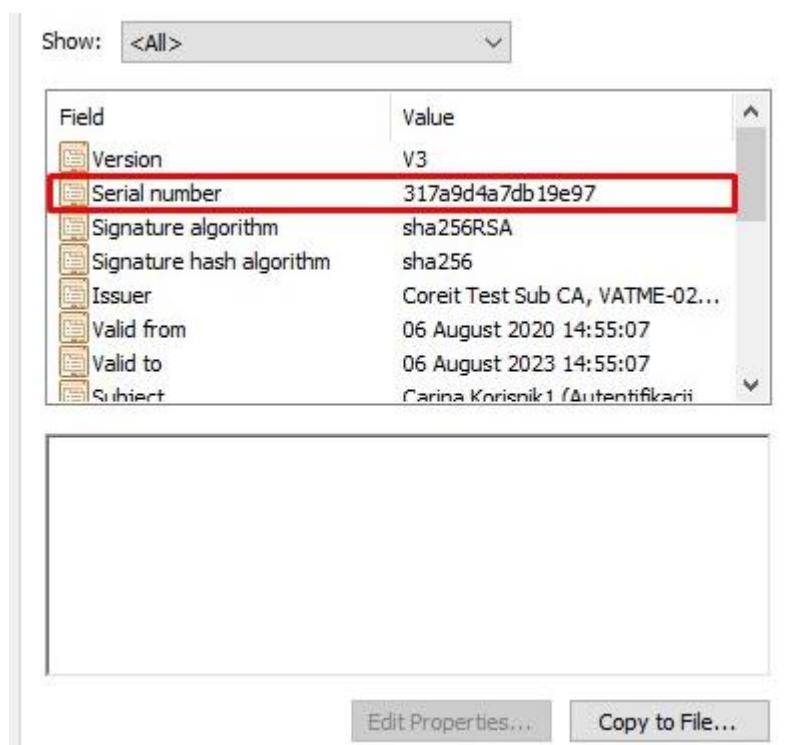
Show: <All>

| Field | Value |
|---|---|
| Version | V3 |
| Serial number | 317a9d4a7db19e97 |
| Signature algorithm | sha256RSA |
| Signature hash algorithm | sha256 |
| Issuer | Coreit Test Sub CA, VATME-02... |
| Valid from | 06 August 2020 14:55:07 |
| Valid to | 06 August 2023 14:55:07 |
| Subject | Carina Korisnik1 (Autentifikacij |

Edit Properties... Copy to File...